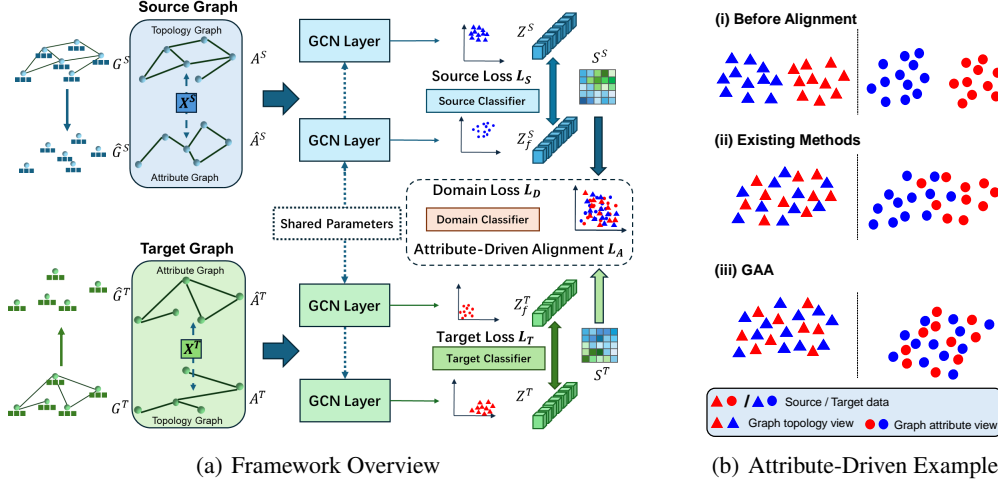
Source Graph
Topology Graph
$G^S$
$A^S$
$X^S$
$\hat{G}^S$
$\hat{A}^S$
Attribute Graph

GCN Layer
GCN Layer
Shared Parameters
GCN Layer
GCN Layer

$Z^S$
Source Loss $L_S$
$S^S$
Source Classifier
$Z_f^S$
Domain Loss $L_D$
Domain Classifier
Attribute-Driven Alignment $L_A$
$Z_f^T$
Target Loss $L_T$
Target Classifier
$S^T$
$Z^T$

Target Graph
Attribute Graph
$\hat{G}^T$
$\hat{A}^T$
$X^T$
$G^T$
$A^T$
Topology Graph

(i) Before Alignment
(ii) Existing Methods
(iii) GAA

/ Source / Target data
Graph topology view
Graph attribute view

(a) Framework Overview
(b) Attribute-Driven Example